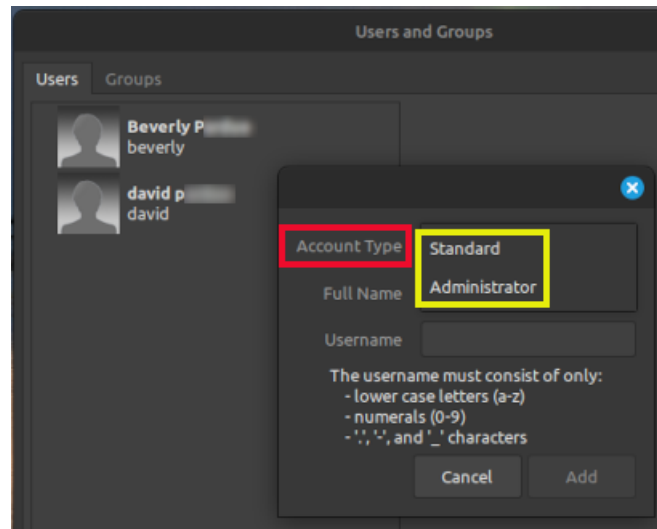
Users and Groups

Users Groups

Beverly P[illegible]
beverly

david p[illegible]
david

Account Type
Standard
Administrator

Full Name

Username

The username must consist of only:
- lower case letters (a-z)
- numerals (0-9)
- '.', '-', and '_' characters

Cancel Add